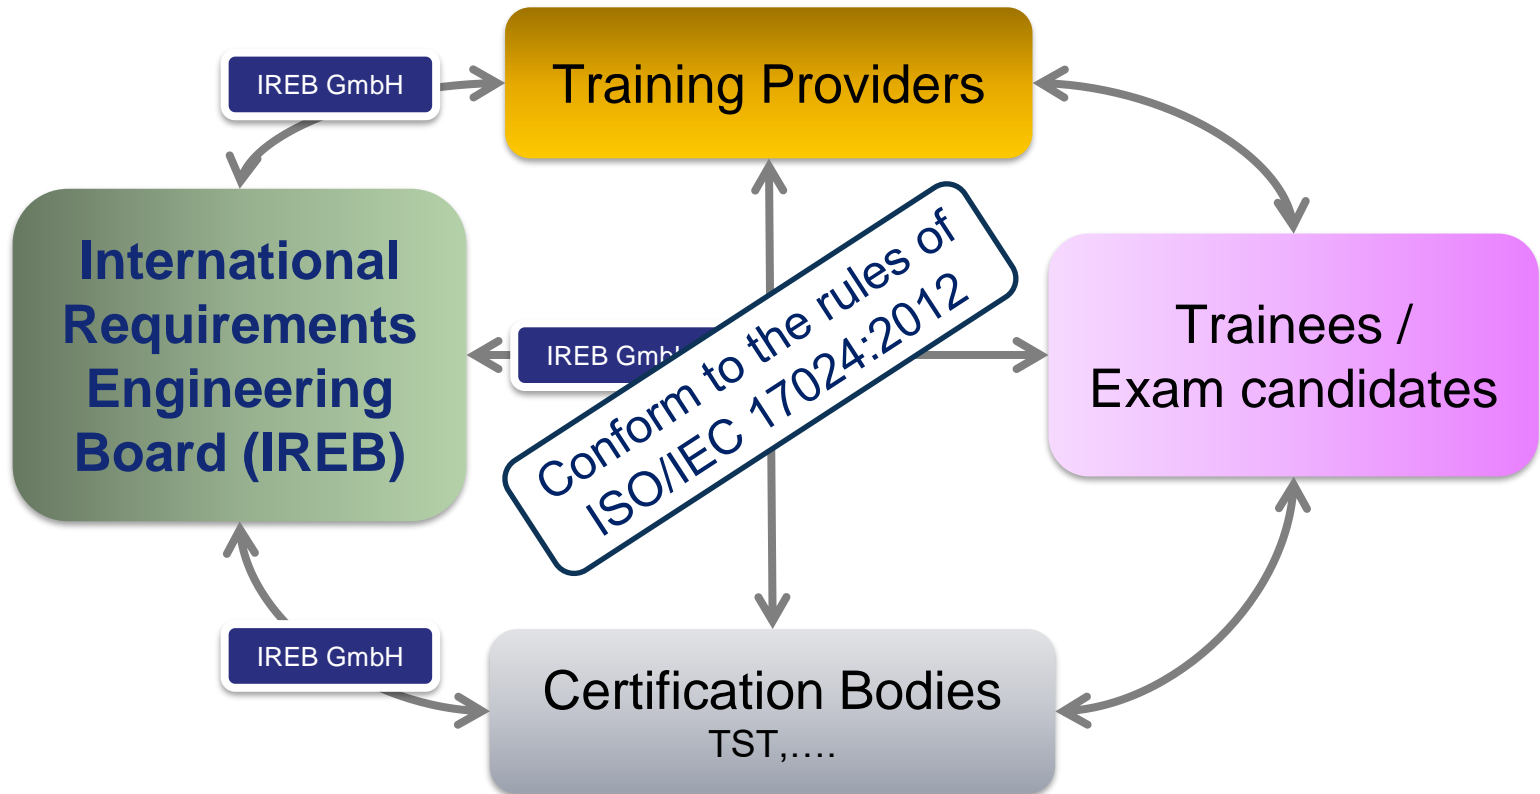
IREB GmbH

Training Providers

International Requirements Engineering Board (IREB)

IREB Gmb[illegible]

Conform to the rules of ISO/IEC 17024:2012

Trainees / Exam candidates

IREB GmbH

Certification Bodies
TST,….